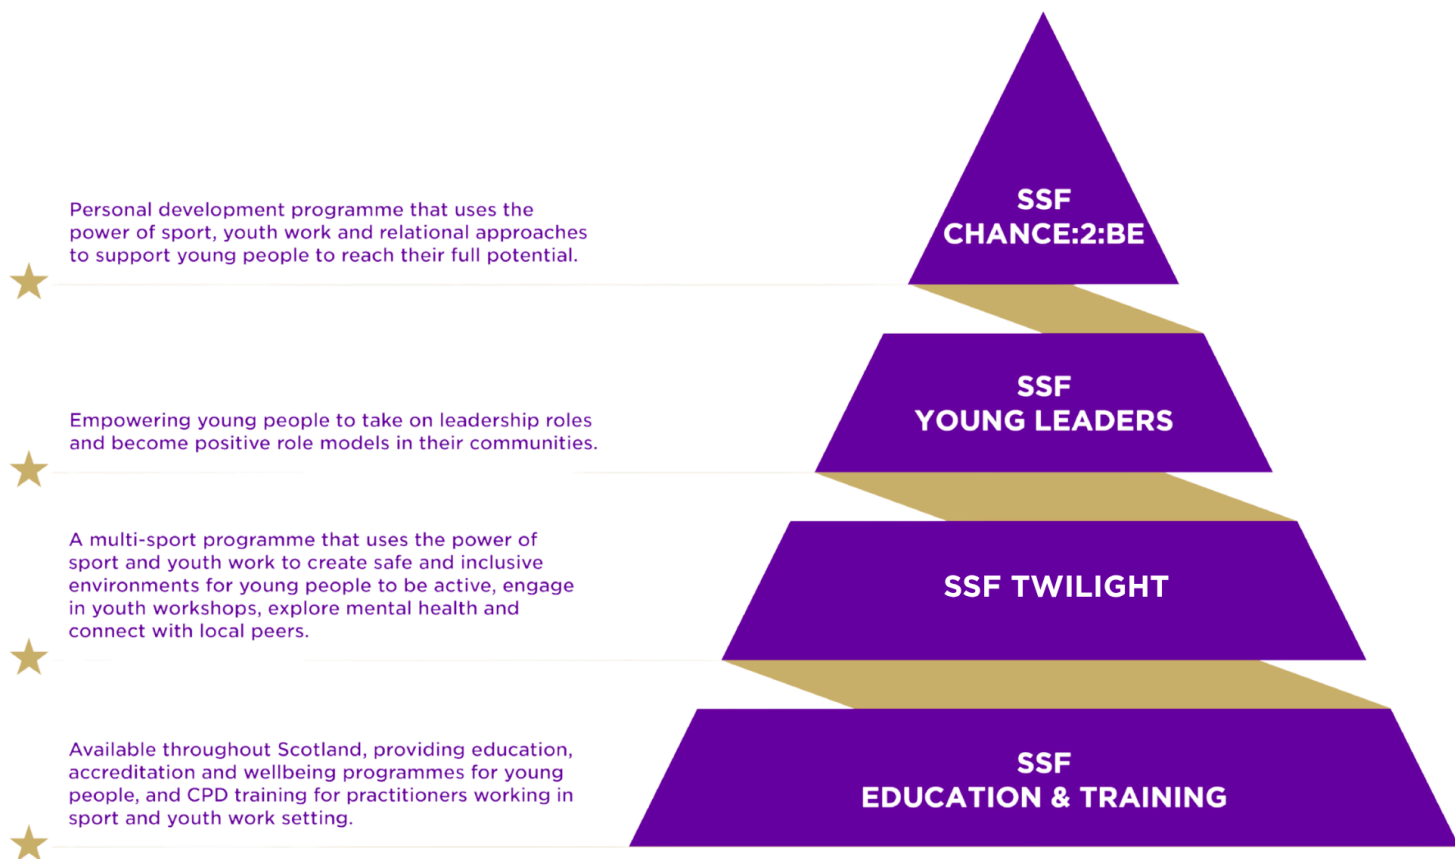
Personal development programme that uses the power of sport, youth work and relational approaches to support young people to reach their full potential.

SSF
CHANCE:2:BE

Empowering young people to take on leadership roles and become positive role models in their communities.

SSF
YOUNG LEADERS

A multi-sport programme that uses the power of sport and youth work to create safe and inclusive environments for young people to be active, engage in youth workshops, explore mental health and connect with local peers.

SSF TWILIGHT

Available throughout Scotland, providing education, accreditation and wellbeing programmes for young people, and CPD training for practitioners working in sport and youth work setting.

SSF
EDUCATION & TRAINING